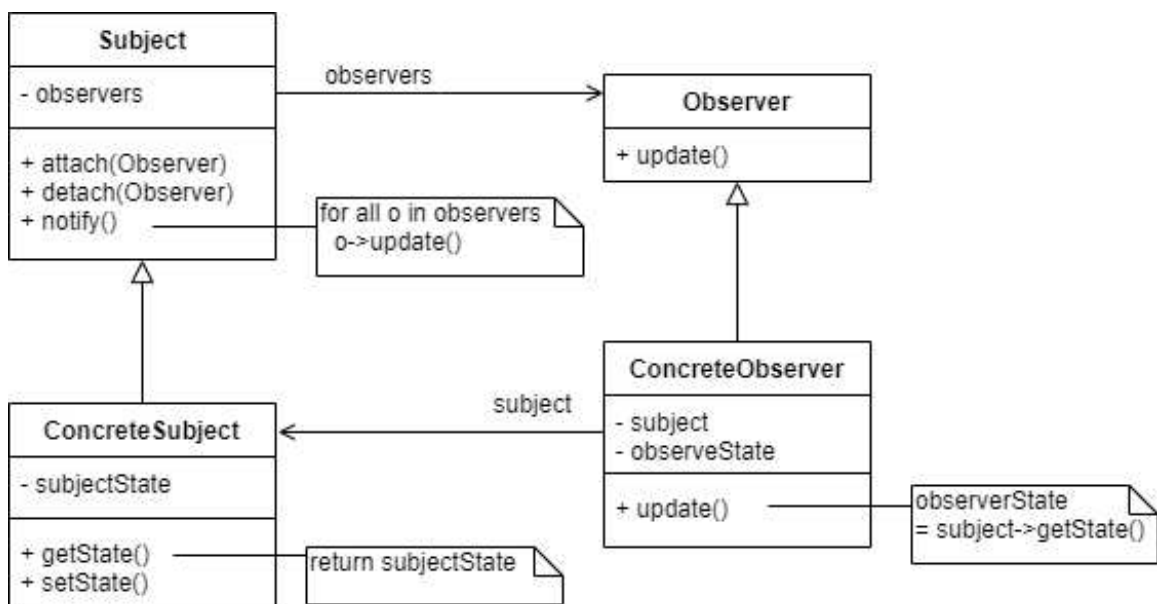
Subject

- observers

+ attach(Observer)
+ detach(Observer)
+ notify()

observers

Observer

+ update()

for all o in observers
o->update()

ConcreteObserver

- subject
- observeState

+ update()

subject

ConcreteSubject

- subjectState

+ getState()
+ setState()

return subjectState

observerState
= subject->getState()